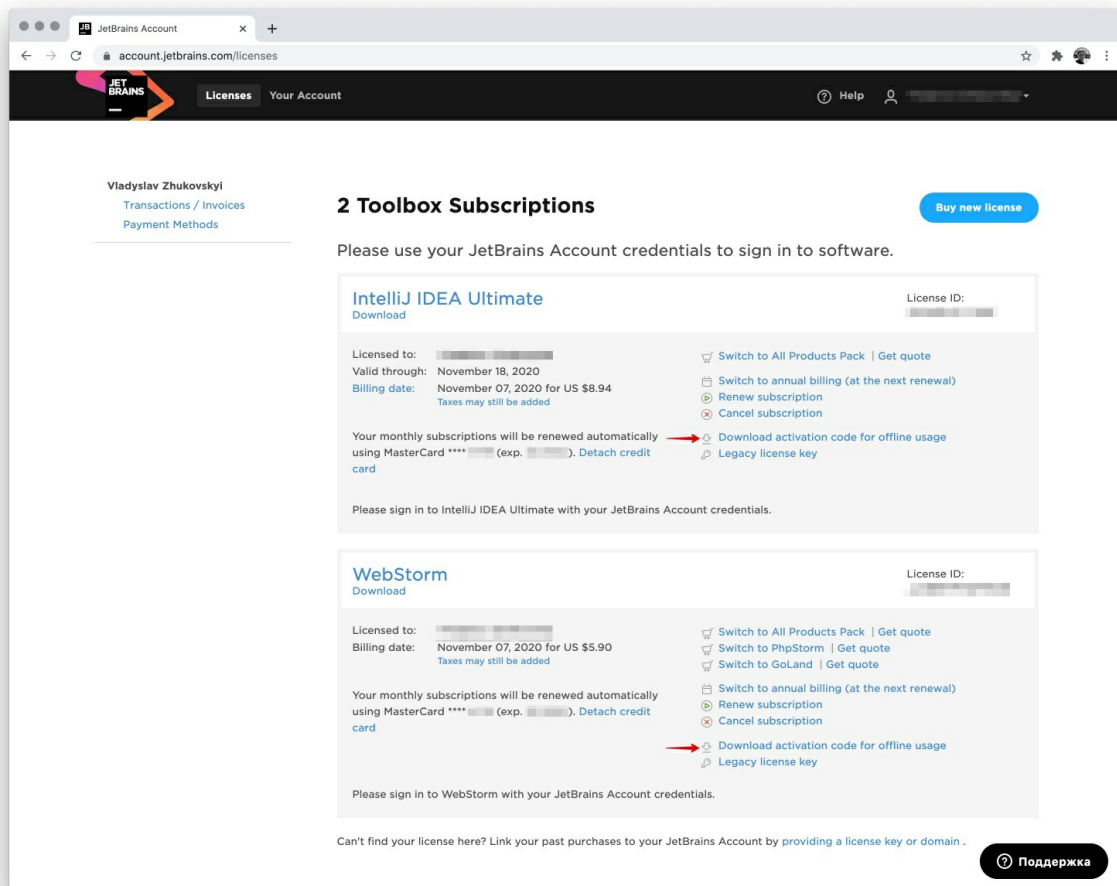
JetBrains Account ×

account.jetbrains.com/licenses

JET BRAINS

Licenses Your Account

Help

Vladyslav Zhukovskyi
Transactions / Invoices
Payment Methods

2 Toolbox Subscriptions

Buy new license

Please use your JetBrains Account credentials to sign in to software.

IntelliJ IDEA Ultimate
Download

License ID: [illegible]

Licensed to: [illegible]
Valid through: November 18, 2020
Billing date: November 07, 2020 for US $8.94
Taxes may still be added

Your monthly subscriptions will be renewed automatically using MasterCard **** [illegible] (exp. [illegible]). Detach credit card

Switch to All Products Pack | Get quote
Switch to annual billing (at the next renewal)
Renew subscription
Cancel subscription
Download activation code for offline usage
Legacy license key

Please sign in to IntelliJ IDEA Ultimate with your JetBrains Account credentials.

WebStorm
Download

License ID: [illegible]

Licensed to: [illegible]
Billing date: November 07, 2020 for US $5.90
Taxes may still be added

Your monthly subscriptions will be renewed automatically using MasterCard **** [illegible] (exp. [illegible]). Detach credit card

Switch to All Products Pack | Get quote
Switch to PhpStorm | Get quote
Switch to GoLand | Get quote
Switch to annual billing (at the next renewal)
Renew subscription
Cancel subscription
Download activation code for offline usage
Legacy license key

Please sign in to WebStorm with your JetBrains Account credentials.

Can't find your license here? Link your past purchases to your JetBrains Account by providing a license key or domain .

Поддержка